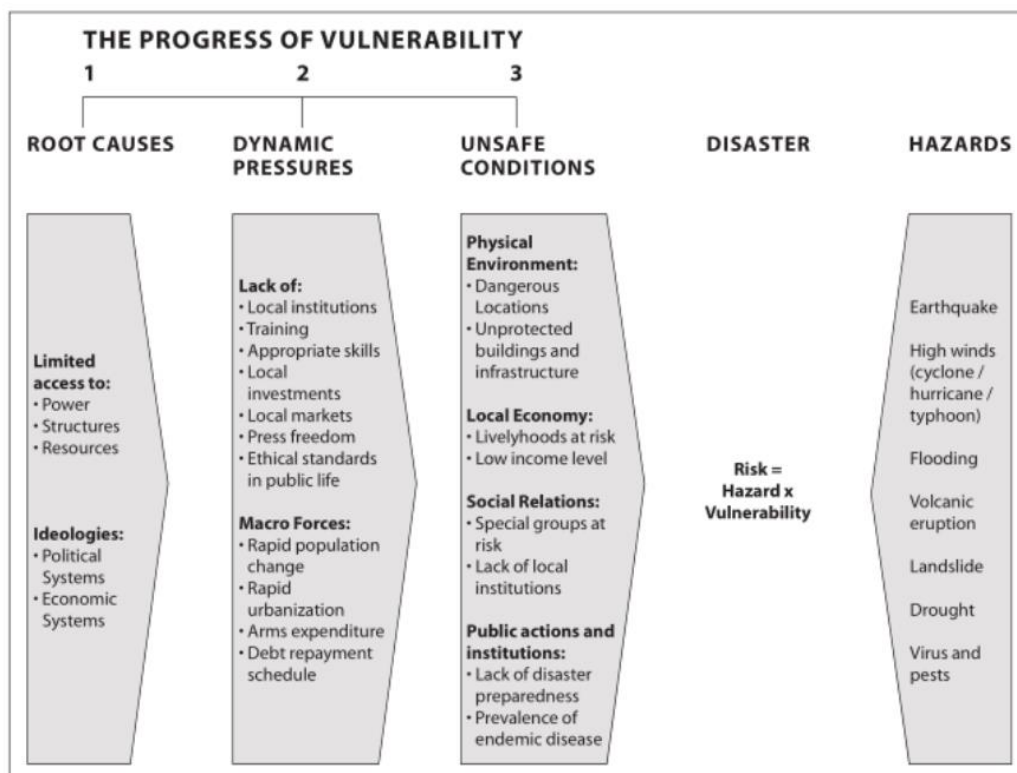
THE PROGRESS OF VULNERABILITY

1 2 3

ROOT CAUSES

Limited access to:
• Power
• Structures
• Resources

Ideologies:
• Political Systems
• Economic Systems

DYNAMIC PRESSURES

Lack of:
• Local institutions
• Training
• Appropriate skills
• Local investments
• Local markets
• Press freedom
• Ethical standards in public life

Macro Forces:
• Rapid population change
• Rapid urbanization
• Arms expenditure
• Debt repayment schedule

UNSAFE CONDITIONS

Physical Environment:
• Dangerous Locations
• Unprotected buildings and infrastructure

Local Economy:
• Livelyhoods at risk
• Low income level

Social Relations:
• Special groups at risk
• Lack of local institutions

Public actions and institutions:
• Lack of disaster preparedness
• Prevalence of endemic disease

DISASTER

Risk = Hazard x Vulnerability

HAZARDS

Earthquake

High winds (cyclone / hurricane / typhoon)

Flooding

Volcanic eruption

Landslide

Drought

Virus and pests